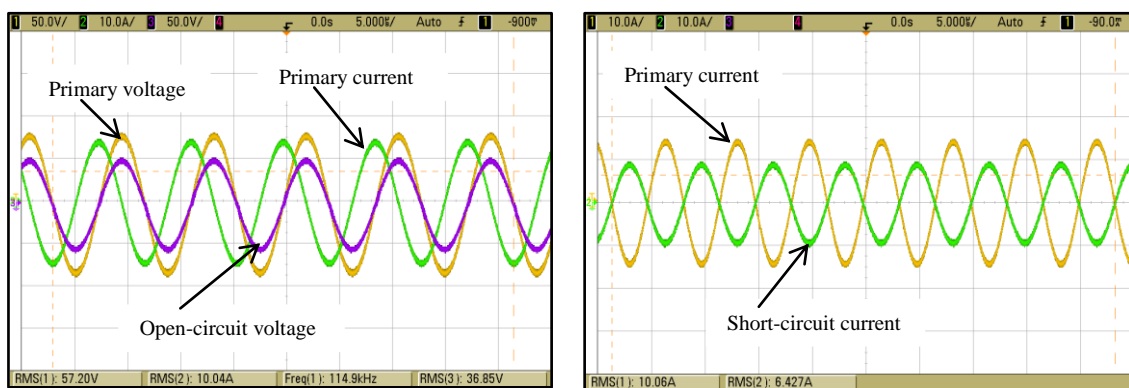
1 50.0V/ 2 10.0A/ 3 50.0V/ 4 0.0s 5.000 $\mu$/ Auto 1 -900

Primary voltage

Primary current

Open-circuit voltage

RMS(1): 57.20V RMS(2): 10.04A Freq(1): 114.9kHz RMS(3): 36.85V

1 10.0A/ 2 10.0A/ 3 4 0.0s 5.000 $\mu$/ Auto 1 -90.0

Primary current

Short-circuit current

RMS(1): 10.06A RMS(2): 6.427A